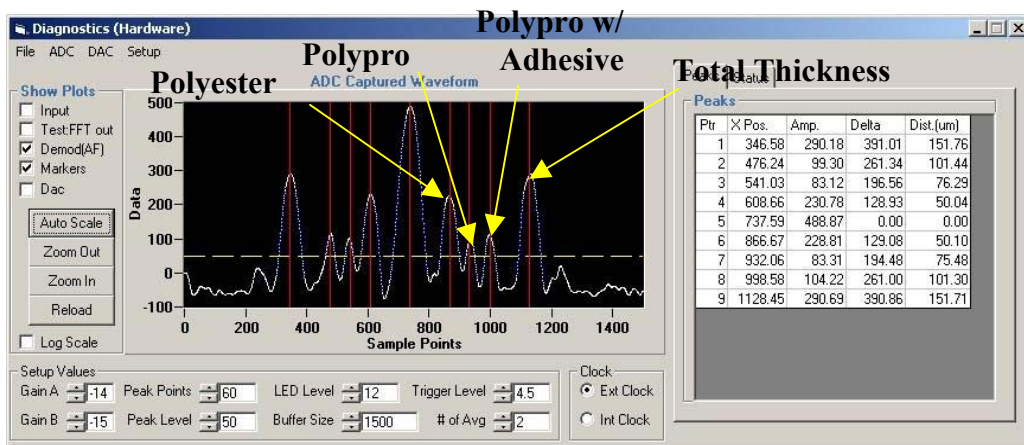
Diagnostics (Hardware)

File ADC DAC Setup

Show Plots
Input
Test:FFT out
Demod(AF)
Markers
Dac

Auto Scale
Zoom Out
Zoom In
Reload

Log Scale

Polyester

Polypro

Polypro w/ Adhesive

Total Thickness

ADC Captured Waveform

Data

500
400
300
200
100
0
-100

0 200 400 600 800 1000 1200 1400

Sample Points

Peaks Status

Peaks

| Ptr | X Pos. | Amp. | Delta | Dist.(um) |
|---|---|---|---|---|
| 1 | 346.58 | 290.18 | 391.01 | 151.76 |
| 2 | 476.24 | 99.30 | 261.34 | 101.44 |
| 3 | 541.03 | 83.12 | 196.56 | 76.29 |
| 4 | 608.66 | 230.78 | 128.93 | 50.04 |
| 5 | 737.59 | 488.87 | 0.00 | 0.00 |
| 6 | 866.67 | 228.81 | 129.08 | 50.10 |
| 7 | 932.06 | 83.31 | 194.48 | 75.48 |
| 8 | 998.58 | 104.22 | 261.00 | 101.30 |
| 9 | 1128.45 | 290.69 | 390.86 | 151.71 |

Setup Values
Gain A -14 Peak Points 60 LED Level 12 Trigger Level 4.5
Gain B -15 Peak Level 50 Buffer Size 1500 # of Avg 2

Clock
Ext Clock
Int Clock